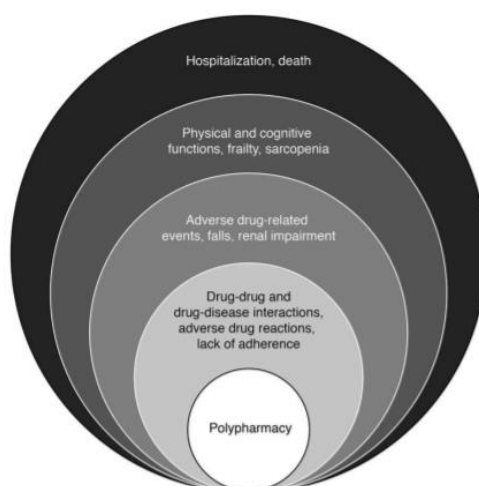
Hospitalization, death

Physical and cognitive functions, frailty, sarcopenia

Adverse drug-related events, falls, renal impairment

Drug-drug and drug-disease interactions, adverse drug reactions, lack of adherence

Polypharmacy